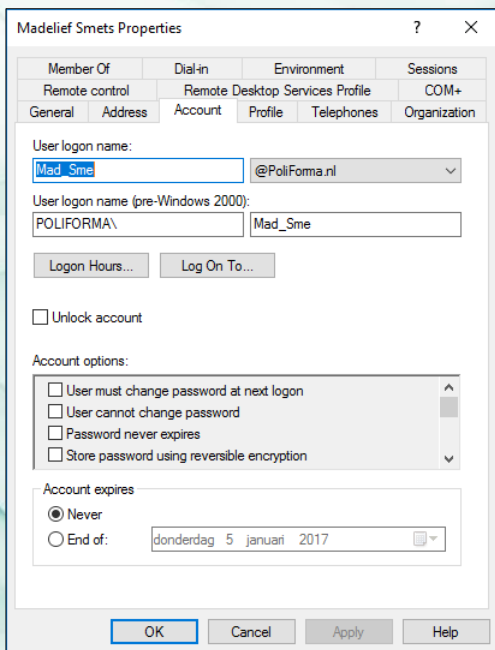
Madelief Smets Properties

?

Member Of
Dial-in
Environment
Sessions
Remote control
Remote Desktop Services Profile
COM+
General
Address
Account
Profile
Telephones
Organization

User logon name:

Mad_Sme

@PoliForma.nl

User logon name (pre-Windows 2000):

POLIFORMA\

Mad_Sme

Logon Hours...

Log On To...

Unlock account

Account options:

User must change password at next logon
User cannot change password
Password never expires
Store password using reversible encryption

Account expires

Never
End of:
donderdag 5 januari 2017

OK
Cancel
Apply
Help